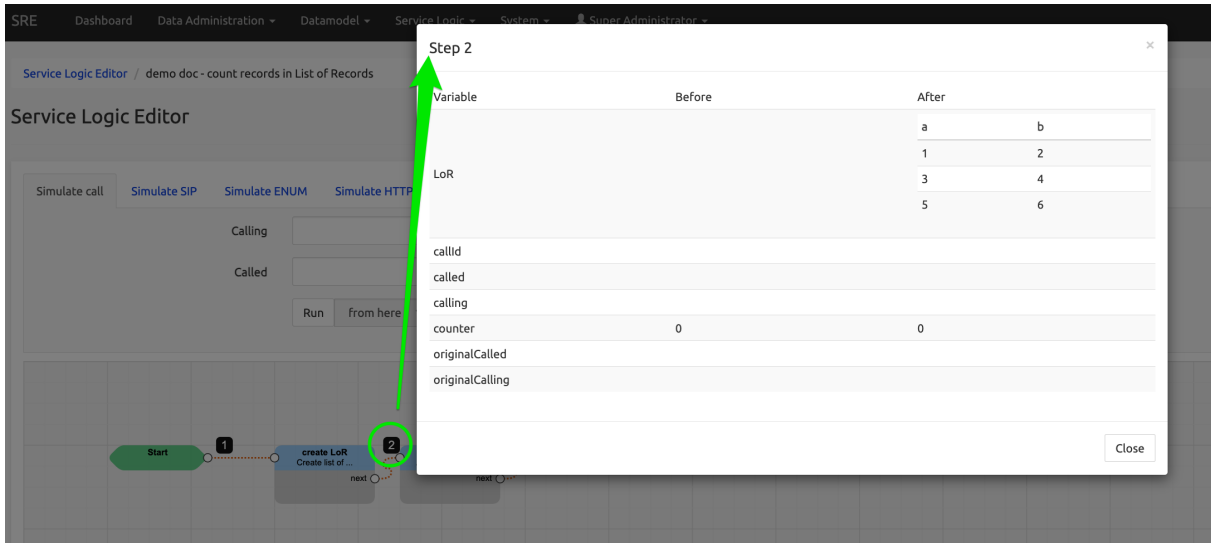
SRE Dashboard Data Administration ▾ Datamodel ▾ Service Logic ▾ System ▾ Super Administrator ▾

Service Logic Editor / demo doc - count records in List of Records

Service Logic Editor

Simulate call | Simulate SIP | Simulate ENUM | Simulate HTTP

Calling

Called

Run | from here

Start 1 create LoR Create list of ... next 2 next

Step 2 ×

| Variable | Before | After |
|---|---|---|
| LoR | | a b / 1 2 / 3 4 / 5 6 |
| callId | | |
| called | | |
| calling | | |
| counter | 0 | 0 |
| originalCalled | | |
| originalCalling | | |

Close